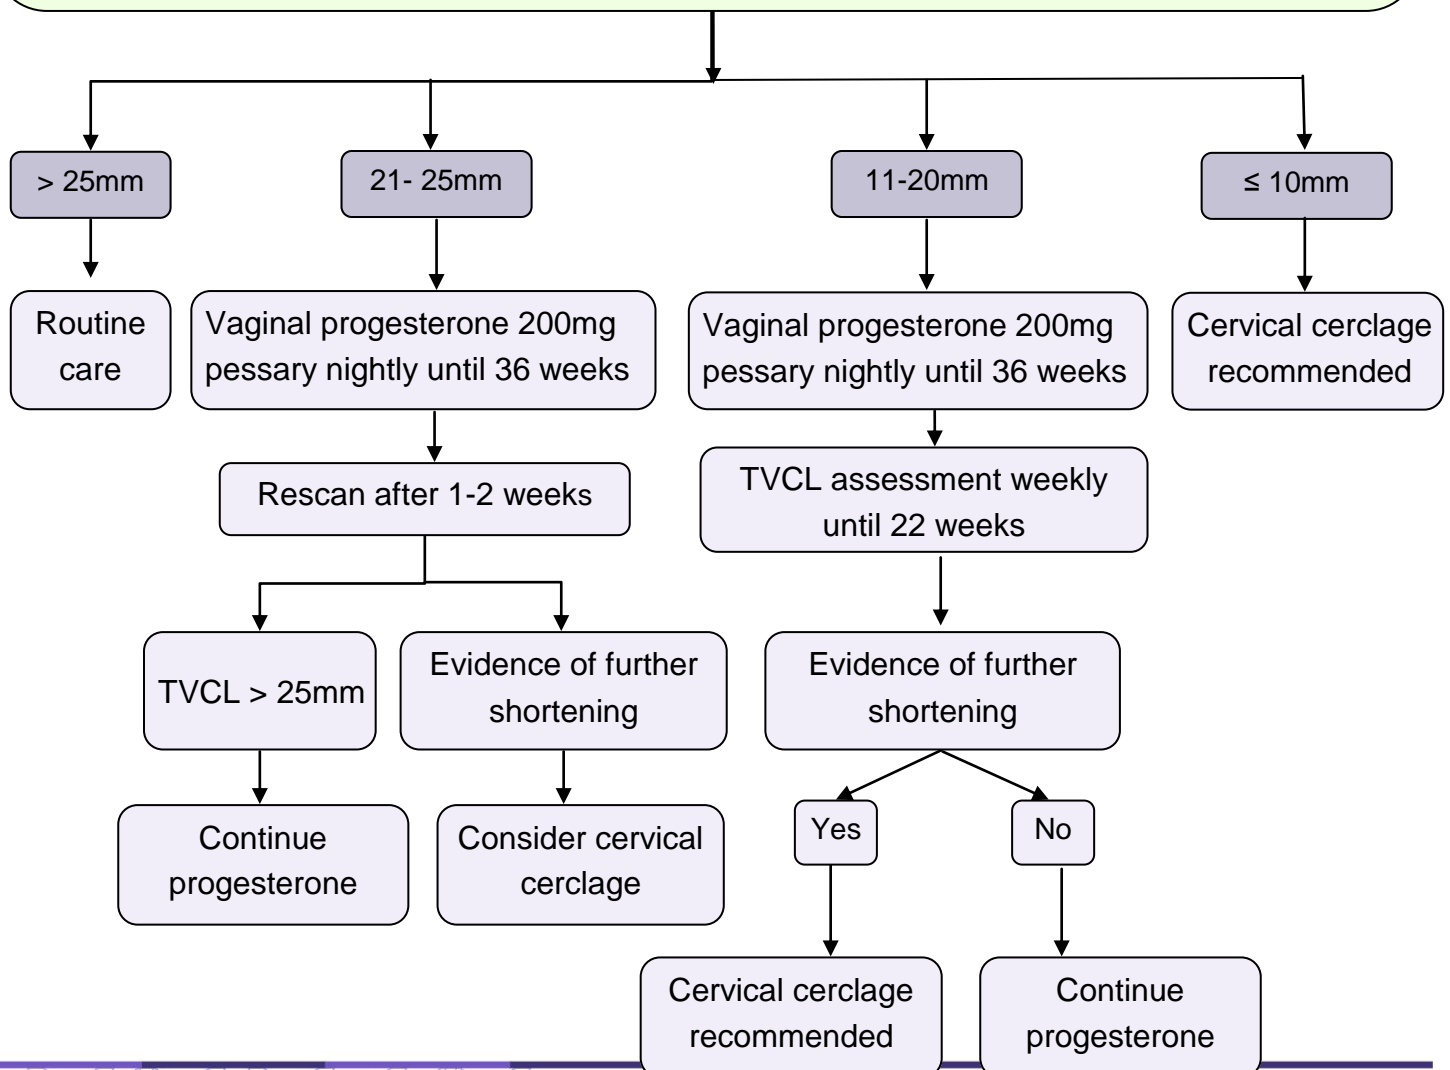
> 25mm

Routine care

21- 25mm

Vaginal progesterone 200mg pessary nightly until 36 weeks

Rescan after 1-2 weeks

TVCL > 25mm

Continue progesterone

Evidence of further shortening

Consider cervical cerclage

11-20mm

Vaginal progesterone 200mg pessary nightly until 36 weeks

TVCL assessment weekly until 22 weeks

Evidence of further shortening

Yes

Cervical cerclage recommended

No

Continue progesterone

≤ 10mm

Cervical cerclage recommended